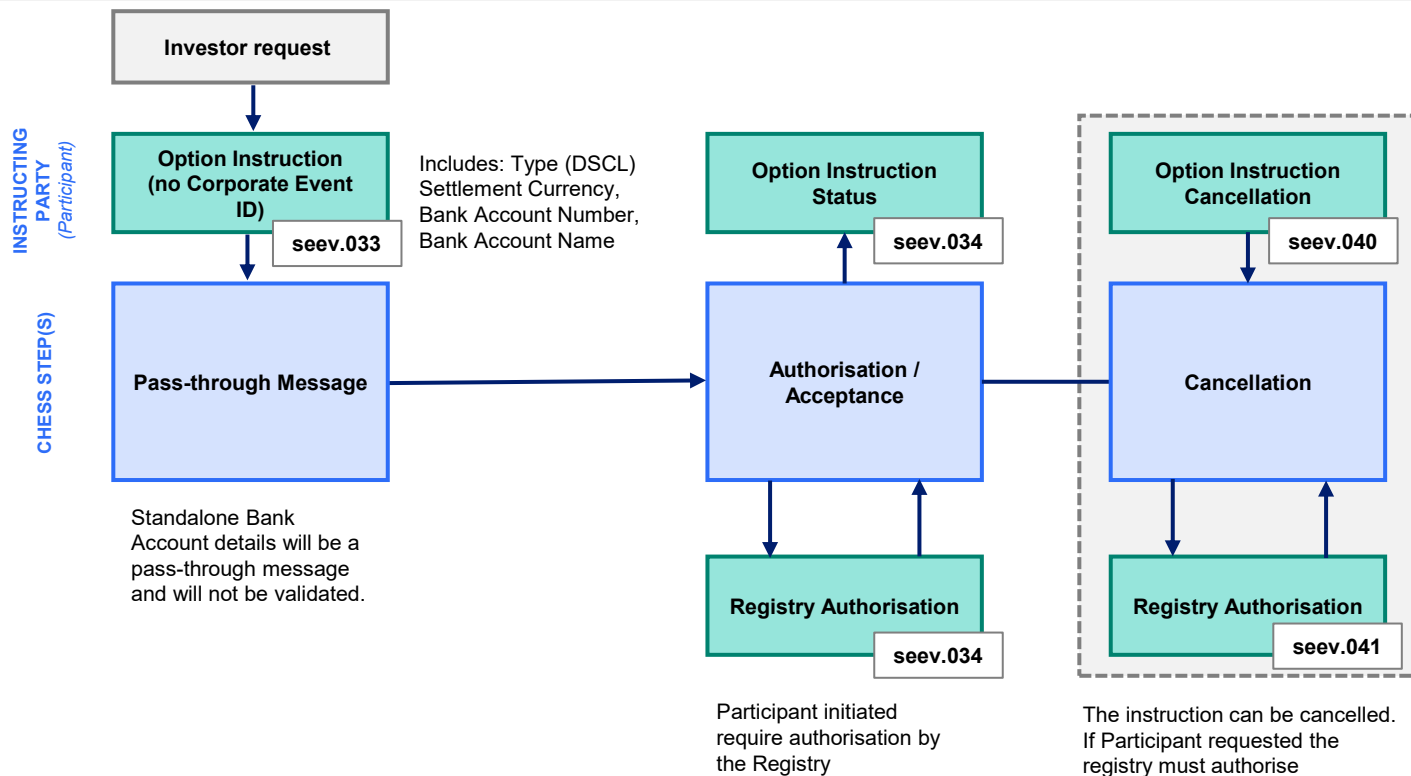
INSTRUCTING PARTY
(Participant)

CHESS STEP(S)

Investor request

Option Instruction (no Corporate Event ID)

seev.033

Includes: Type (DSCL) Settlement Currency, Bank Account Number, Bank Account Name

Pass-through Message

Standalone Bank Account details will be a pass-through message and will not be validated.

Option Instruction Status

seev.034

Authorisation / Acceptance

Registry Authorisation

seev.034

Participant initiated require authorisation by the Registry

Option Instruction Cancellation

seev.040

Cancellation

Registry Authorisation

seev.041

The instruction can be cancelled. If Participant requested the registry must authorise